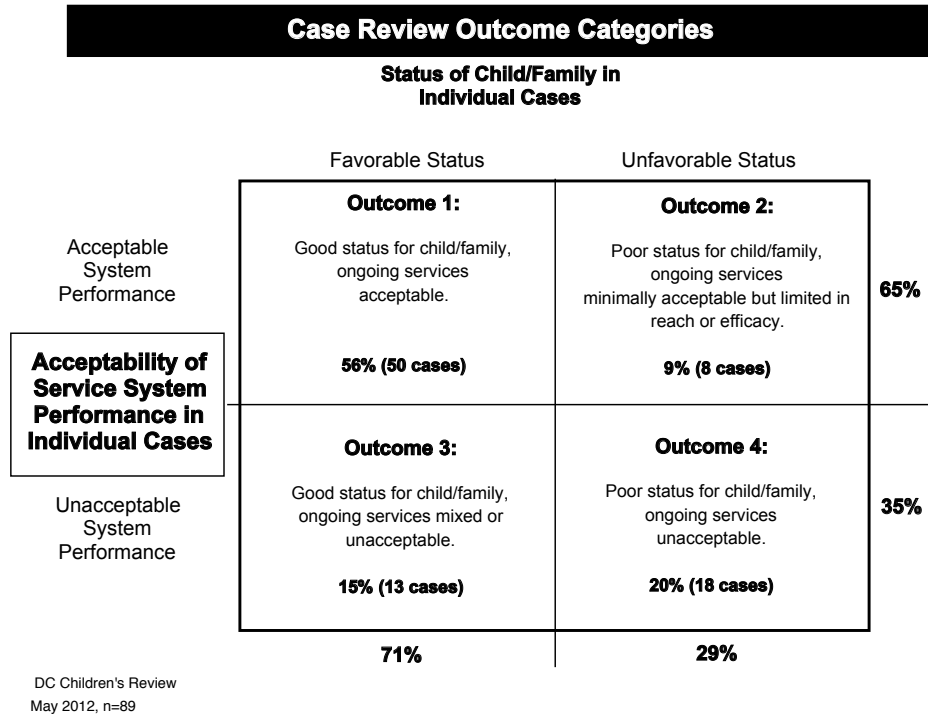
Case Review Outcome Categories

Status of Child/Family in Individual Cases

| | Favorable Status | Unfavorable Status | |
|---|---|---|---|
| Acceptable System Performance | **Outcome 1:** Good status for child/family, ongoing services acceptable. **56% (50 cases)** | **Outcome 2:** Poor status for child/family, ongoing services minimally acceptable but limited in reach or efficacy. **9% (8 cases)** | **65%** |
| Unacceptable System Performance | **Outcome 3:** Good status for child/family, ongoing services mixed or unacceptable. **15% (13 cases)** | **Outcome 4:** Poor status for child/family, ongoing services unacceptable. **20% (18 cases)** | **35%** |
| | **71%** | **29%** | |

Acceptability of Service System Performance in Individual Cases

DC Children's Review
May 2012, n=89